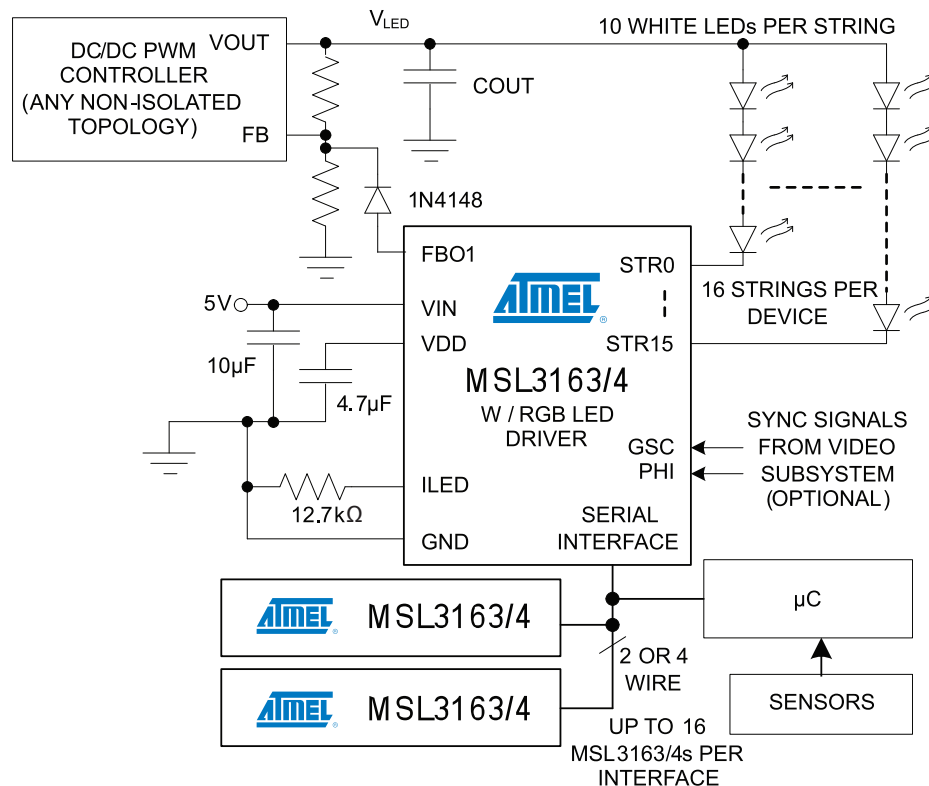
DC/DC PWM CONTROLLER (ANY NON-ISOLATED TOPOLOGY)

VOUT

FB

$V_{LED}$

COUT

10 WHITE LEDs PER STRING

1N4148

FBO1

ATMEL

STR0

16 STRINGS PER DEVICE

5V

VIN

VDD

STR15

10µF

4.7µF

MSL3163/4

W / RGB LED DRIVER

SYNC SIGNALS FROM VIDEO SUBSYSTEM (OPTIONAL)

GSC

PHI

ILED

12.7kΩ

GND

SERIAL INTERFACE

ATMEL MSL3163/4

µC

2 OR 4 WIRE

SENSORS

ATMEL MSL3163/4

UP TO 16 MSL3163/4s PER INTERFACE